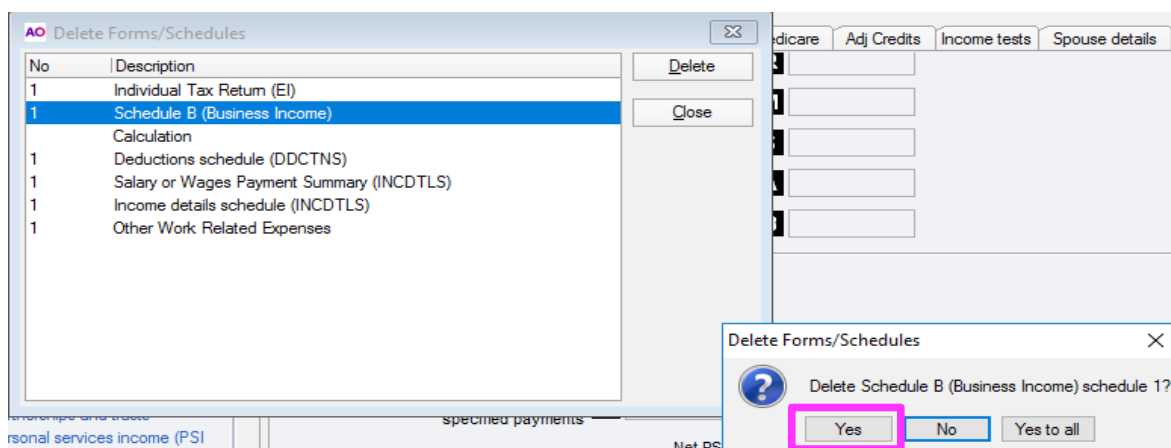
AO Delete Forms/Schedules

| No | Description |
|---|---|
| 1 | Individual Tax Return (EI) |
| 1 | Schedule B (Business Income) |
| | Calculation |
| 1 | Deductions schedule (DDCTNS) |
| 1 | Salary or Wages Payment Summary (INCDTLS) |
| 1 | Income details schedule (INCDTLS) |
| 1 | Other Work Related Expenses |

Delete

Close

edicare | Adj Credits | Income tests | Spouse details

rtnerships and trusts

rsonal services income (PSI

specified payments

Net PS

Delete Forms/Schedules

Delete Schedule B (Business Income) schedule 1?

Yes | No | Yes to all